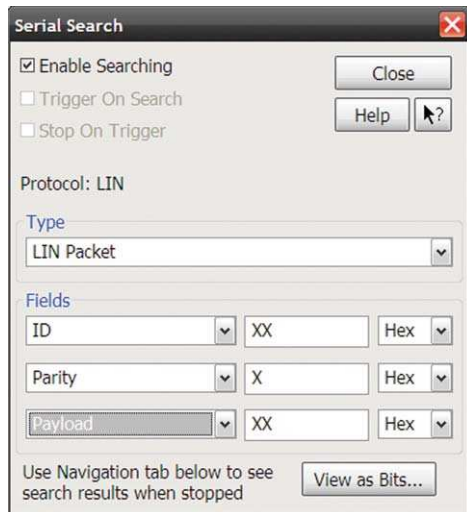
Serial Search

Enable Searching

Trigger On Search

Stop On Trigger

Close

Help

?

Protocol: LIN

Type

LIN Packet

Fields

ID

XX

Hex

Parity

X

Hex

Payload

XX

Hex

Use Navigation tab below to see search results when stopped

View as Bits...